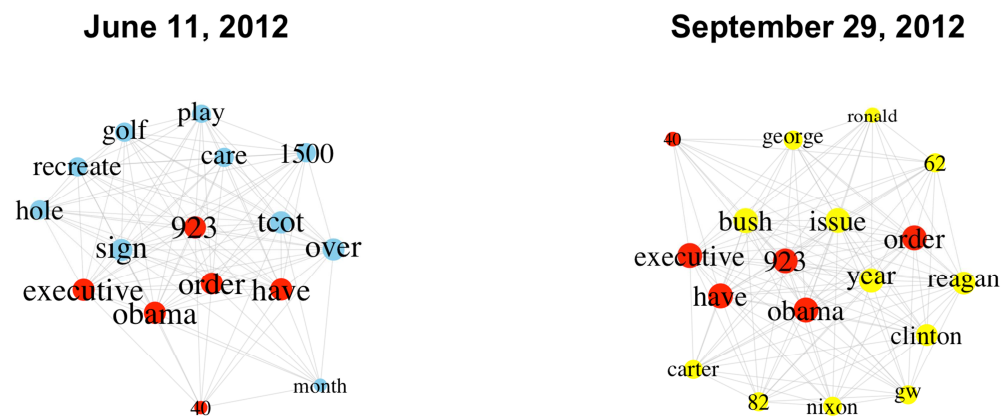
June 11, 2012

play
golf
care
1500
recreate
hole
923
tcot
sign
over
executive
order
have
obama
month
40

September 29, 2012

ronald
40
george
62
bush
issue
order
executive
923
year
reagan
have
obama
clinton
carter
gw
82
nixon